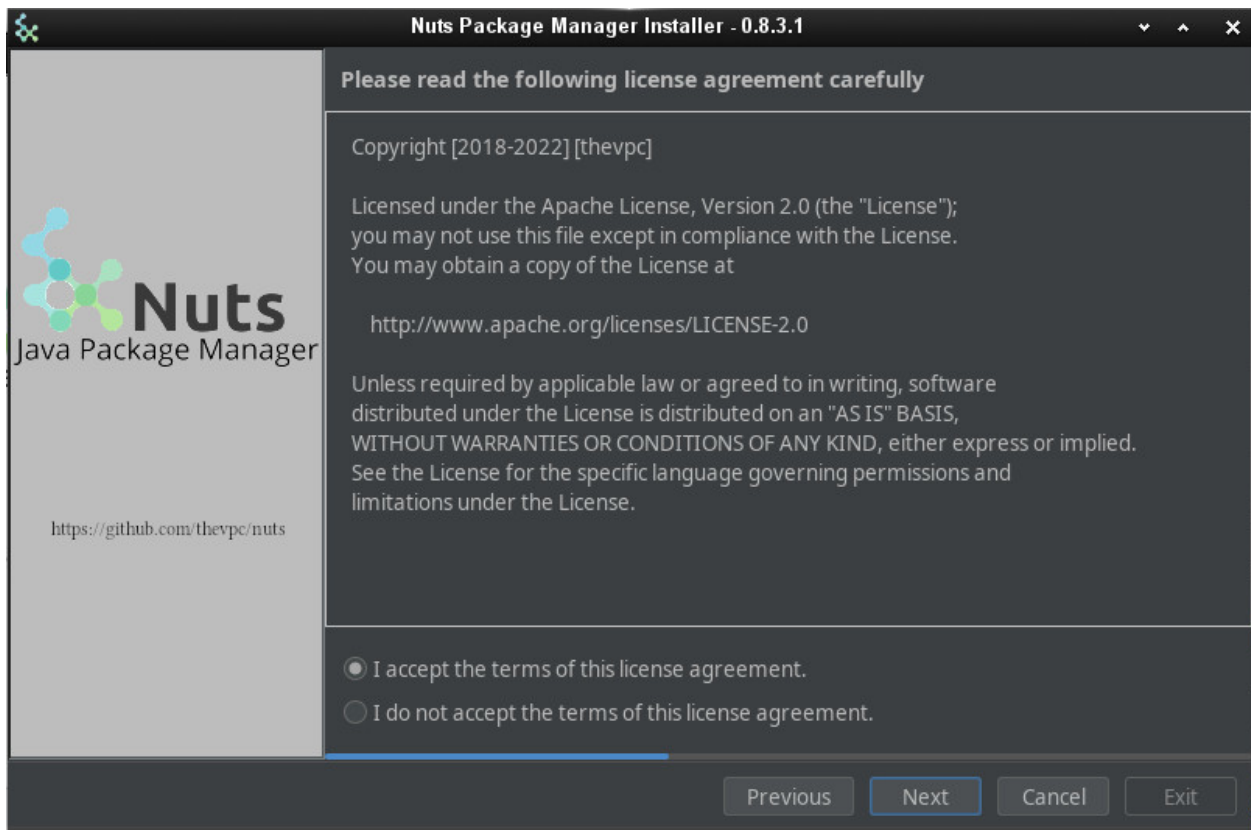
Nuts Package Manager Installer - 0.8.3.1

Nuts
Java Package Manager

https://github.com/thevpc/nuts

Please read the following license agreement carefully

Copyright [2018-2022] [thevpc]

Licensed under the Apache License, Version 2.0 (the "License"); you may not use this file except in compliance with the License. You may obtain a copy of the License at

http://www.apache.org/licenses/LICENSE-2.0

Unless required by applicable law or agreed to in writing, software distributed under the License is distributed on an "AS IS" BASIS, WITHOUT WARRANTIES OR CONDITIONS OF ANY KIND, either express or implied. See the License for the specific language governing permissions and limitations under the License.

I accept the terms of this license agreement.

I do not accept the terms of this license agreement.

Previous Next Cancel Exit